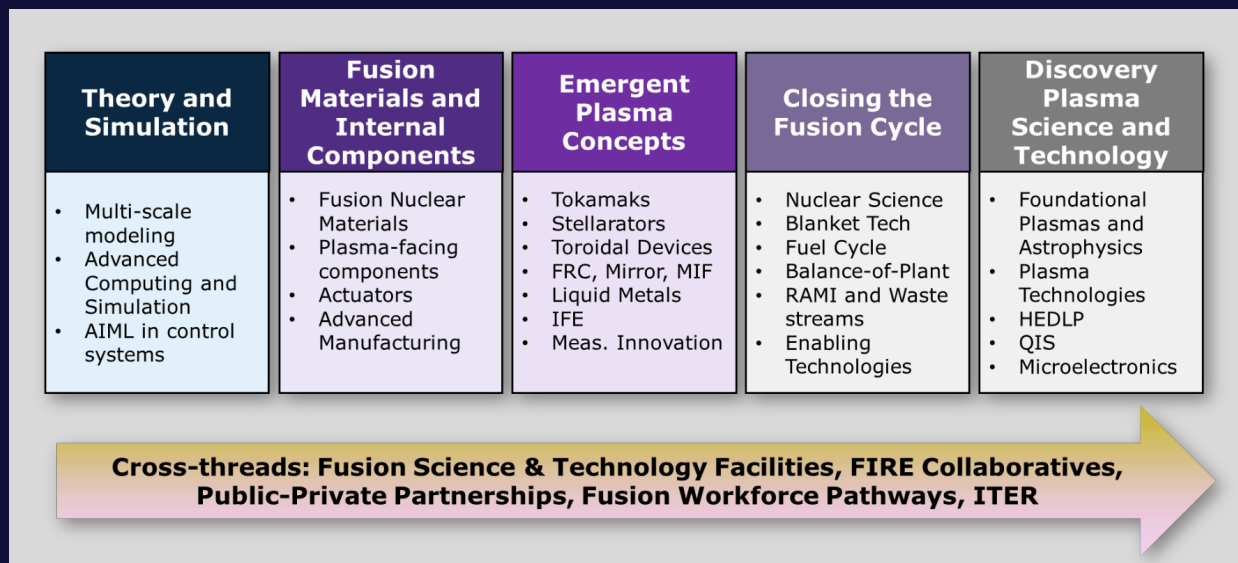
Theory and Simulation

- Multi-scale modeling
- Advanced Computing and Simulation
- AIML in control systems

Fusion Materials and Internal Components

- Fusion Nuclear Materials
- Plasma-facing components
- Actuators
- Advanced Manufacturing

Emergent Plasma Concepts

- Tokamaks
- Stellarators
- Toroidal Devices
- FRC, Mirror, MIF
- Liquid Metals
- IFE
- Meas. Innovation

Closing the Fusion Cycle

- Nuclear Science
- Blanket Tech
- Fuel Cycle
- Balance-of-Plant
- RAMI and Waste streams
- Enabling Technologies

Discovery Plasma Science and Technology

- Foundational Plasmas and Astrophysics
- Plasma Technologies
- HEDLP
- QIS
- Microelectronics

Cross-threads: Fusion Science & Technology Facilities, FIRE Collaboratives, Public-Private Partnerships, Fusion Workforce Pathways, ITER